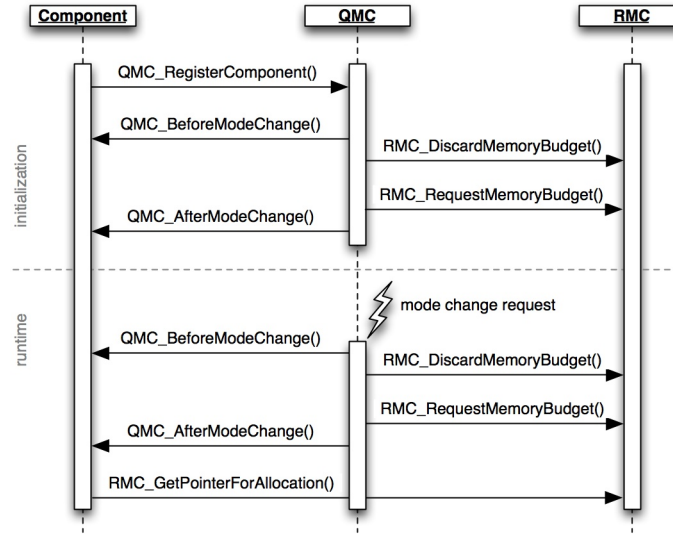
Component

QMC

RMC

initialization

QMC_RegisterComponent()

QMC_BeforeModeChange()

RMC_DiscardMemoryBudget()

RMC_RequestMemoryBudget()

QMC_AfterModeChange()

runtime

mode change request

QMC_BeforeModeChange()

RMC_DiscardMemoryBudget()

RMC_RequestMemoryBudget()

QMC_AfterModeChange()

RMC_GetPointerForAllocation()